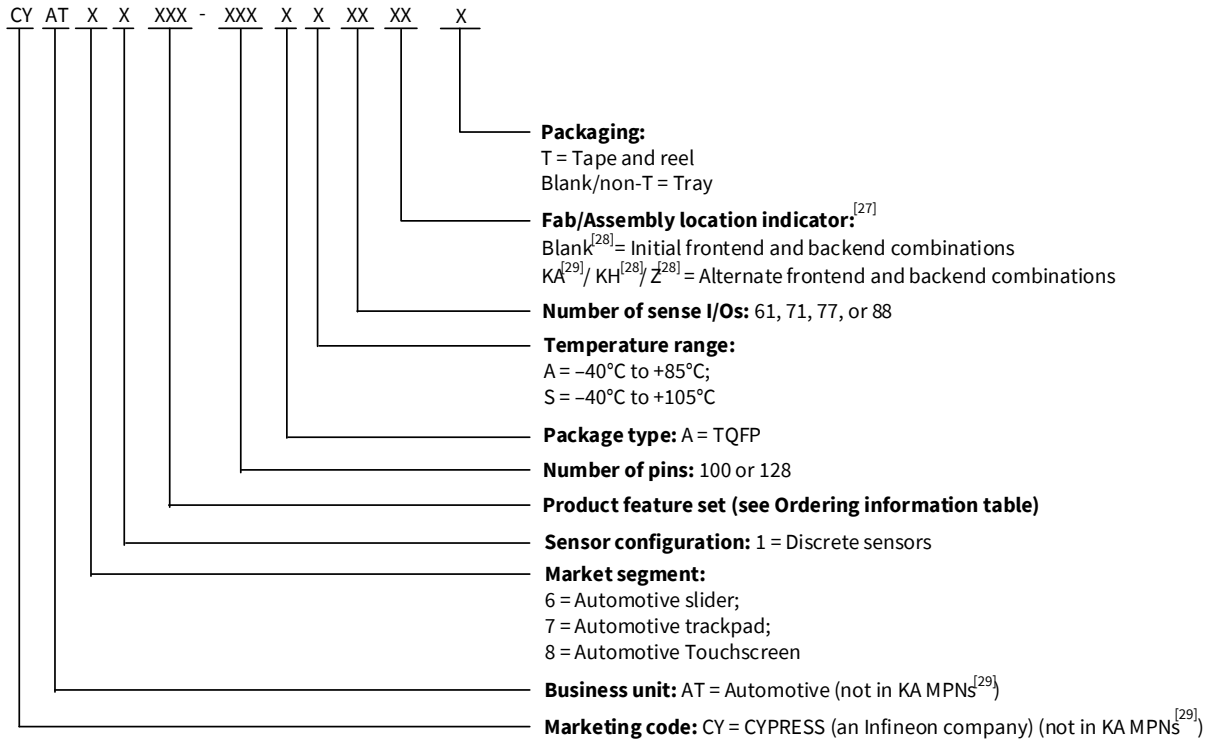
CY AT X X XXX - XXX X X XX XX X

**Packaging:**
T = Tape and reel
Blank/non-T = Tray

**Fab/Assembly location indicator:**$^{[27]}$
Blank$^{[28]}$= Initial frontend and backend combinations
KA$^{[29]}$/ KH$^{[28]}$/ Z$^{[28]}$ = Alternate frontend and backend combinations

**Number of sense I/Os:** 61, 71, 77, or 88

**Temperature range:**
A = –40°C to +85°C;
S = –40°C to +105°C

**Package type:** A = TQFP

**Number of pins:** 100 or 128

**Product feature set (see Ordering information table)**

**Sensor configuration:** 1 = Discrete sensors

**Market segment:**
6 = Automotive slider;
7 = Automotive trackpad;
8 = Automotive Touchscreen

**Business unit:** AT = Automotive (not in KA MPNs$^{[29]}$)

**Marketing code:** CY = CYPRESS (an Infineon company) (not in KA MPNs$^{[29]}$)